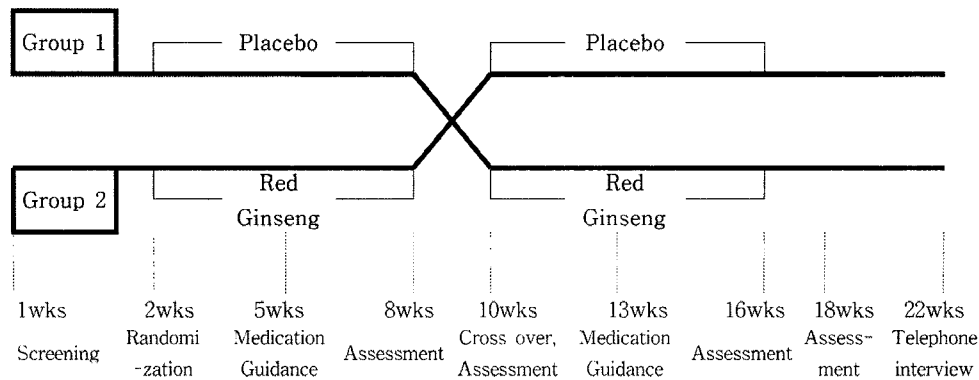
Group 1

Placebo

Placebo

Group 2

Red Ginseng

Red Ginseng

1wks Screening

2wks Randomization

5wks Medication Guidance

8wks Assessment

10wks Cross over, Assessment

13wks Medication Guidance

16wks Assessment

18wks Assessment

22wks Telephone interview